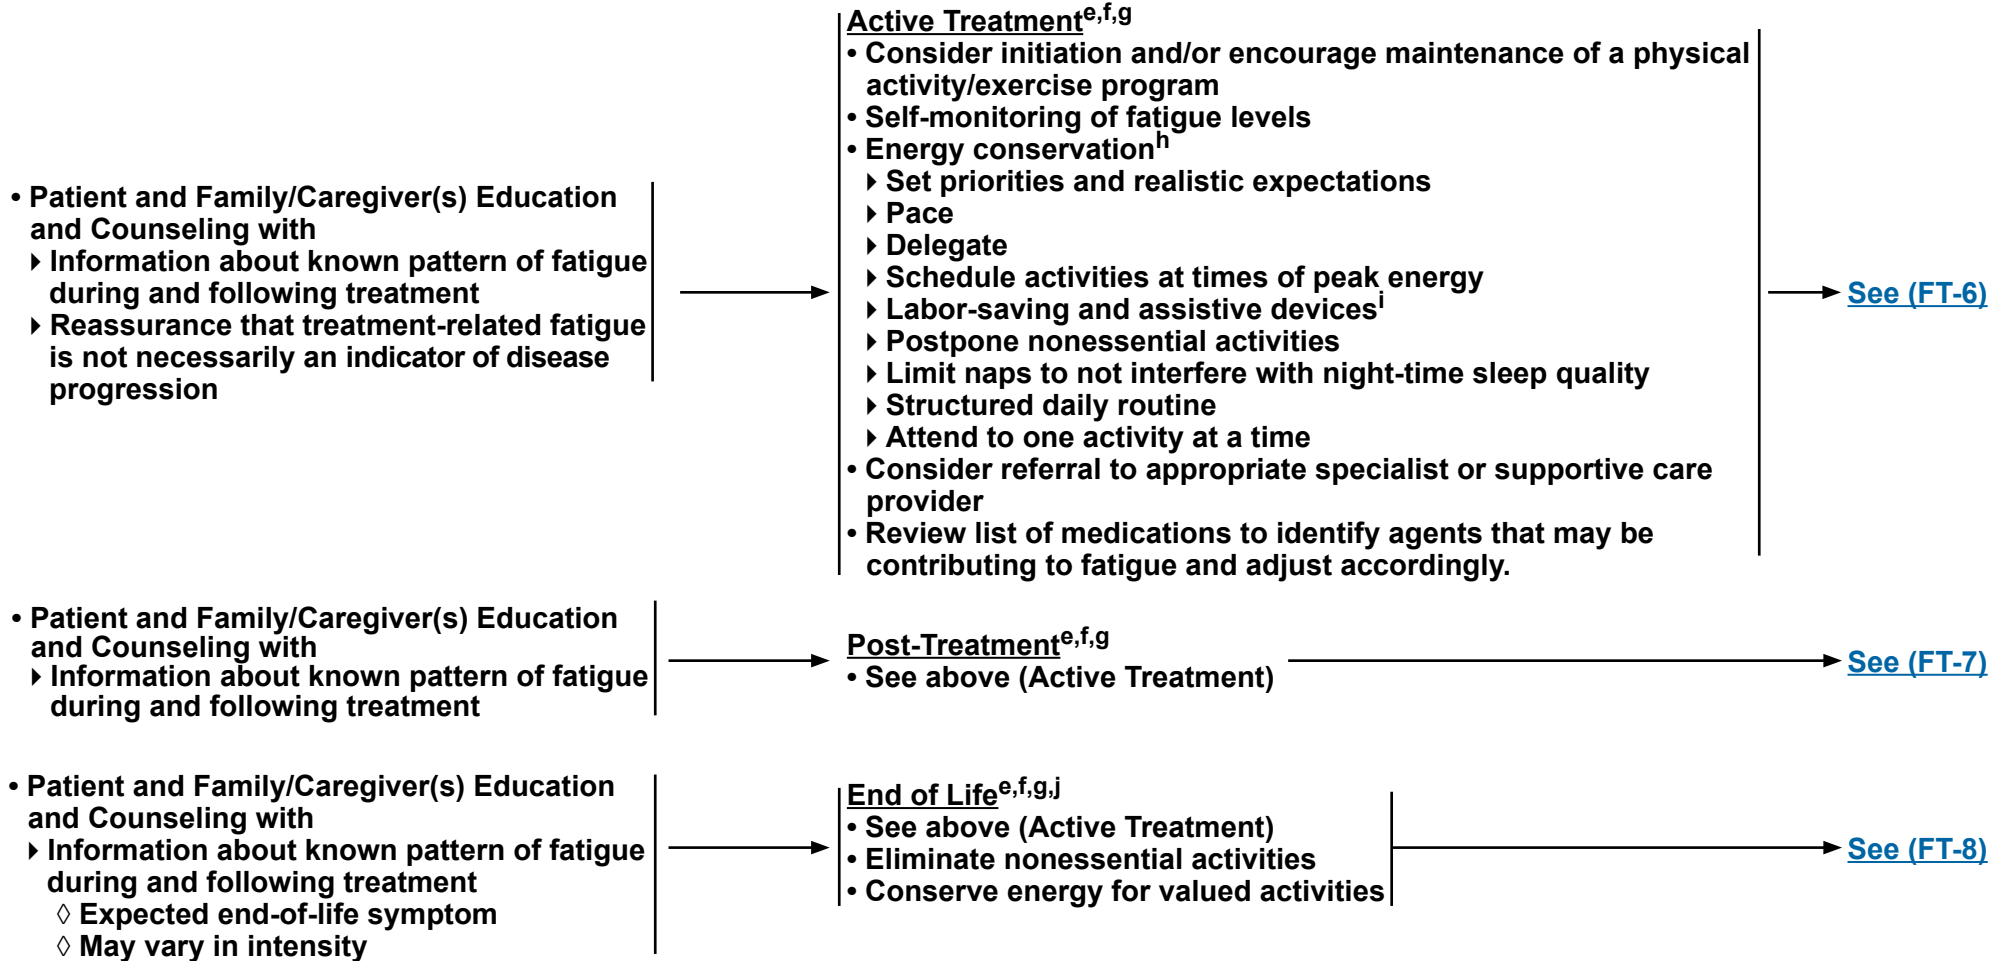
• Patient and Family/Caregiver(s) Education and Counseling with
‣ Information about known pattern of fatigue during and following treatment
‣ Reassurance that treatment-related fatigue is not necessarily an indicator of disease progression

Active Treatment$^{e,f,g}$
• Consider initiation and/or encourage maintenance of a physical activity/exercise program
• Self-monitoring of fatigue levels
• Energy conservation$^{h}$
‣ Set priorities and realistic expectations
‣ Pace
‣ Delegate
‣ Schedule activities at times of peak energy
‣ Labor-saving and assistive devices$^{i}$
‣ Postpone nonessential activities
‣ Limit naps to not interfere with night-time sleep quality
‣ Structured daily routine
‣ Attend to one activity at a time
• Consider referral to appropriate specialist or supportive care provider
• Review list of medications to identify agents that may be contributing to fatigue and adjust accordingly.

See (FT-6)

• Patient and Family/Caregiver(s) Education and Counseling with
‣ Information about known pattern of fatigue during and following treatment

Post-Treatment$^{e,f,g}$
• See above (Active Treatment)

See (FT-7)

• Patient and Family/Caregiver(s) Education and Counseling with
‣ Information about known pattern of fatigue during and following treatment
◊ Expected end-of-life symptom
◊ May vary in intensity

End of Life$^{e,f,g,j}$
• See above (Active Treatment)
• Eliminate nonessential activities
• Conserve energy for valued activities

See (FT-8)